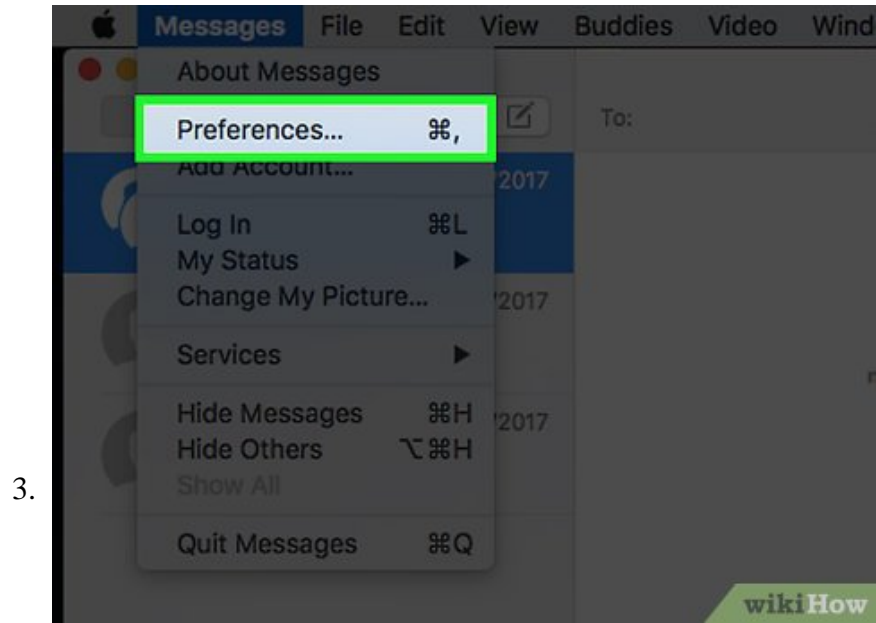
3.

Messages File Edit View Buddies Video Wind

About Messages
Preferences... ⌘,
Add Account...
Log In ⌘L
My Status ▶
Change My Picture...
Services ▶
Hide Messages ⌘H
Hide Others ⌥⌘H
Show All
Quit Messages ⌘Q

To:

/2017
/2017
/2017

wikiHow